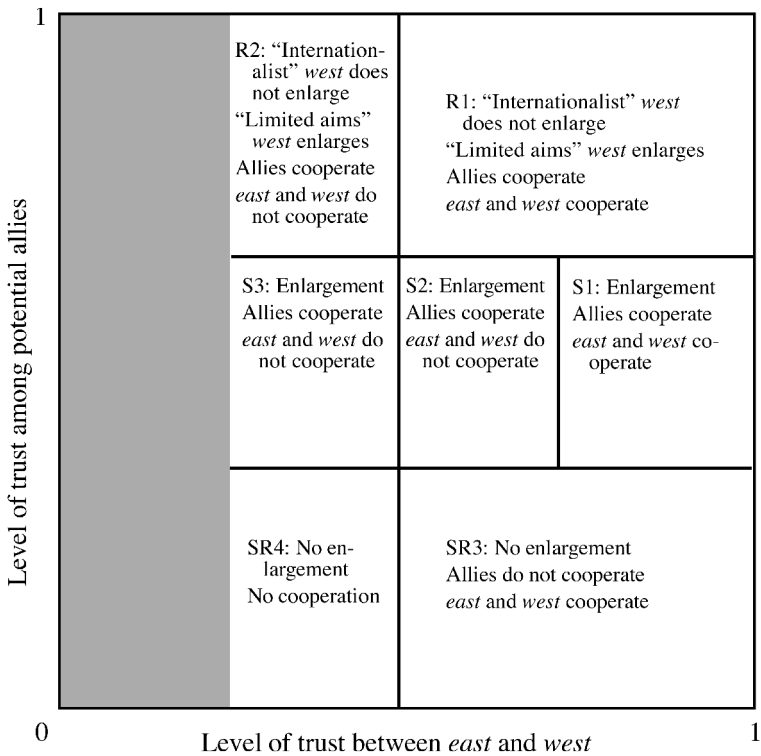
1

R2: "Internationalist" *west* does not enlarge
"Limited aims" *west* enlarges
Allies cooperate
*east* and *west* do not cooperate

R1: "Internationalist" *west* does not enlarge
"Limited aims" *west* enlarges
Allies cooperate
*east* and *west* cooperate

S3: Enlargement
Allies cooperate
*east* and *west* do not cooperate

S2: Enlargement
Allies cooperate
*east* and *west* do not cooperate

S1: Enlargement
Allies cooperate
*east* and *west* cooperate

SR4: No enlargement
No cooperation

SR3: No enlargement
Allies do not cooperate
*east* and *west* cooperate

Level of trust among potential allies

0

1

Level of trust between *east* and *west*